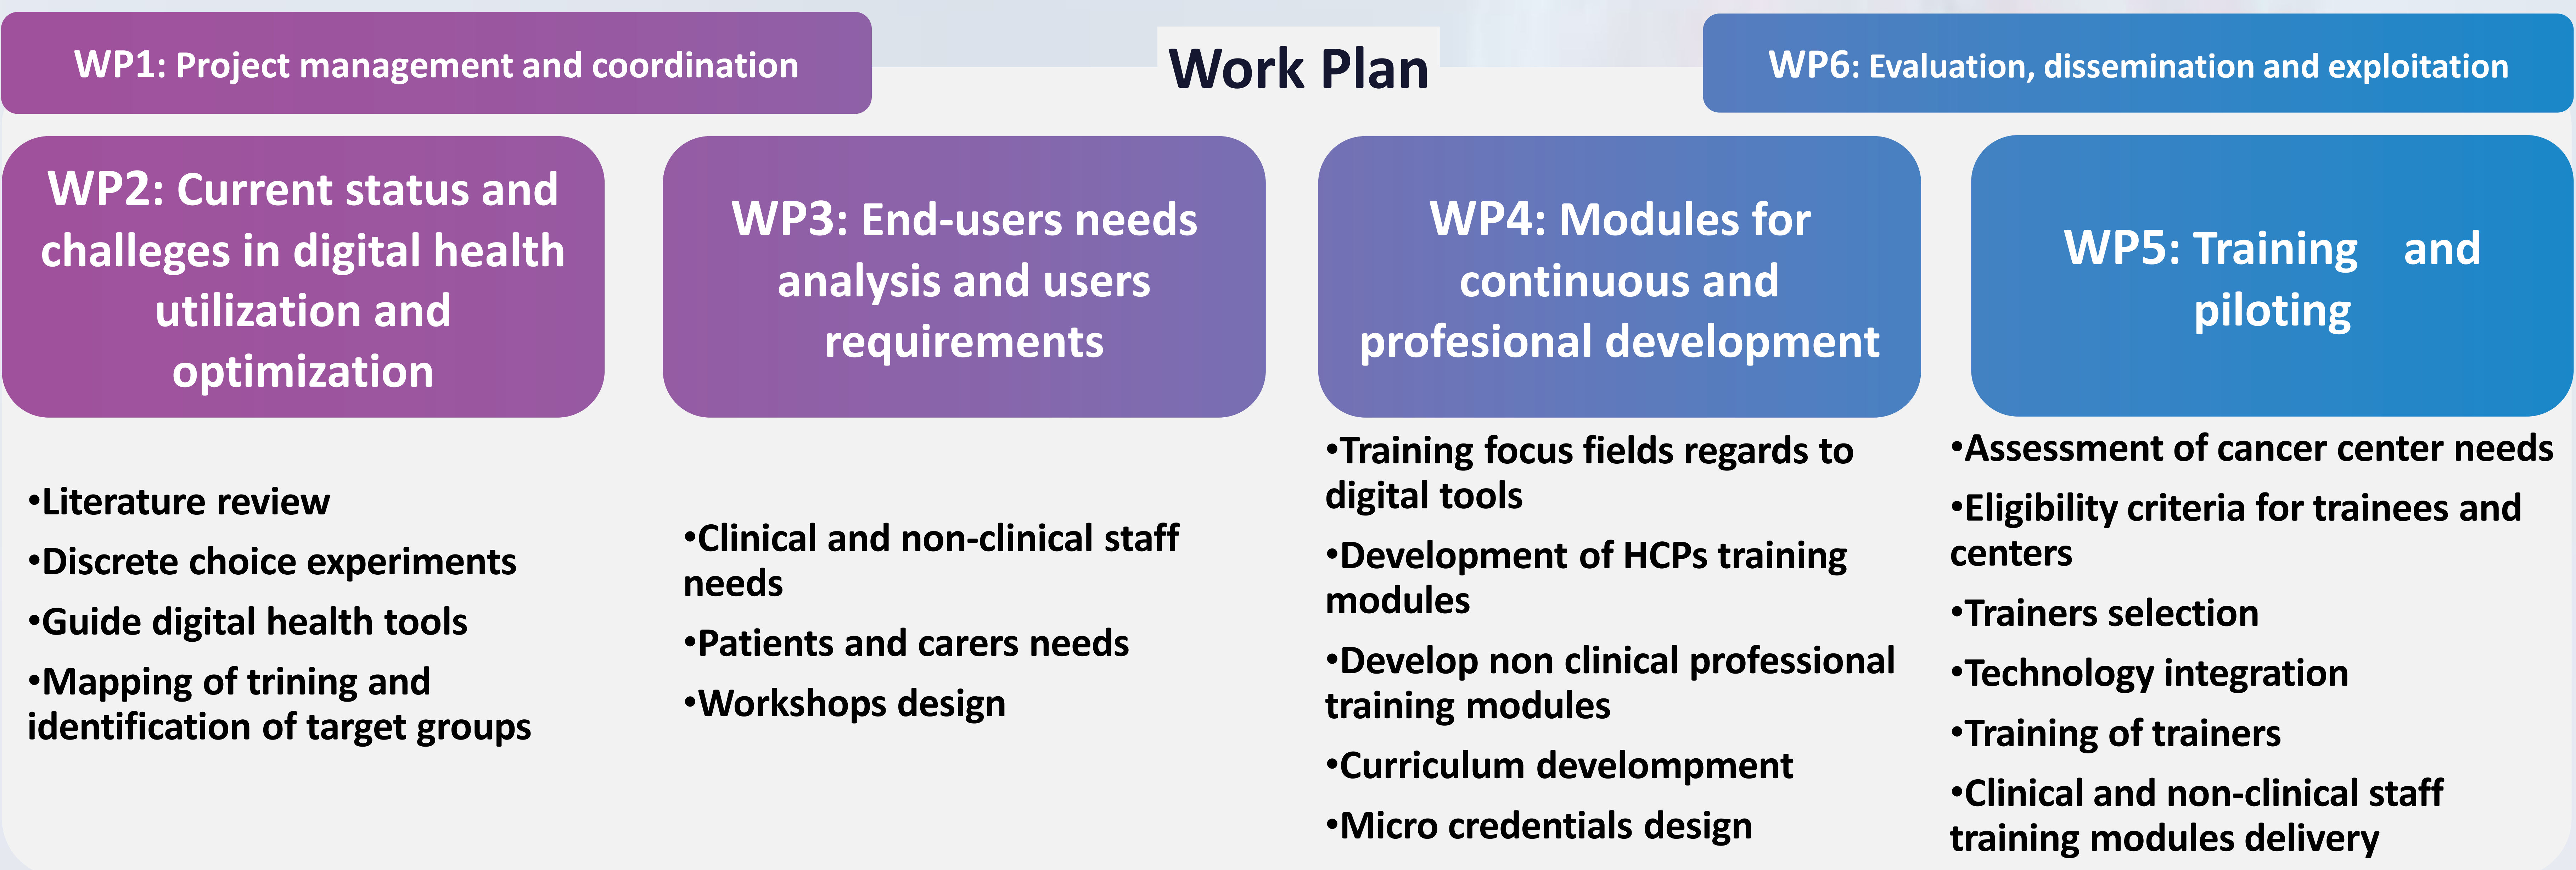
WP1: Project management and coordination

Work Plan

WP6: Evaluation, dissemination and exploitation

WP2: Current status and challeges in digital health utilization and optimization

•Literature review
•Discrete choice experiments
•Guide digital health tools
•Mapping of trining and identification of target groups

WP3: End-users needs analysis and users requirements

•Clinical and non-clinical staff needs
•Patients and carers needs
•Workshops design

WP4: Modules for continuous and profesional development

•Training focus fields regards to digital tools
•Development of HCPs training modules
•Develop non clinical professional training modules
•Curriculum developmpent
•Micro credentials design

WP5: Training and piloting

•Assessment of cancer center needs
•Eligibility criteria for trainees and centers
•Trainers selection
•Technology integration
•Training of trainers
•Clinical and non-clinical staff training modules delivery